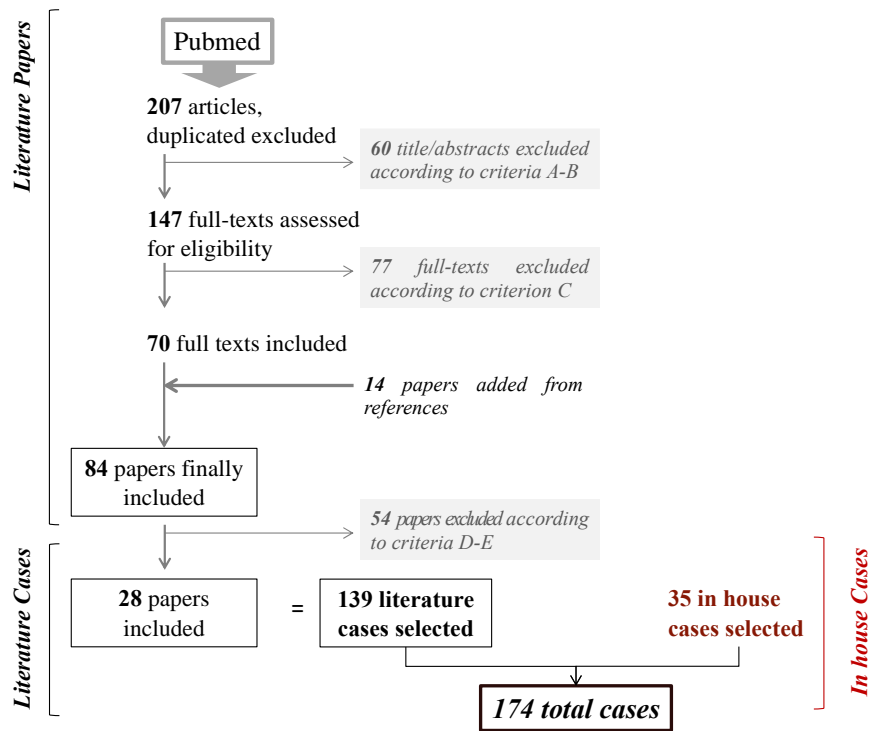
Literature Papers

Pubmed

**207** articles, duplicated excluded

*60 title/abstracts excluded according to criteria A-B*

**147** full-texts assessed for eligibility

*77 full-texts excluded according to criterion C*

**70** full texts included

*14 papers added from references*

**84** papers finally included

*54 papers excluded according to criteria D-E*

Literature Cases

**28** papers included

=

**139 literature cases selected**

**35 in house cases selected**

In house Cases

***174 total cases***